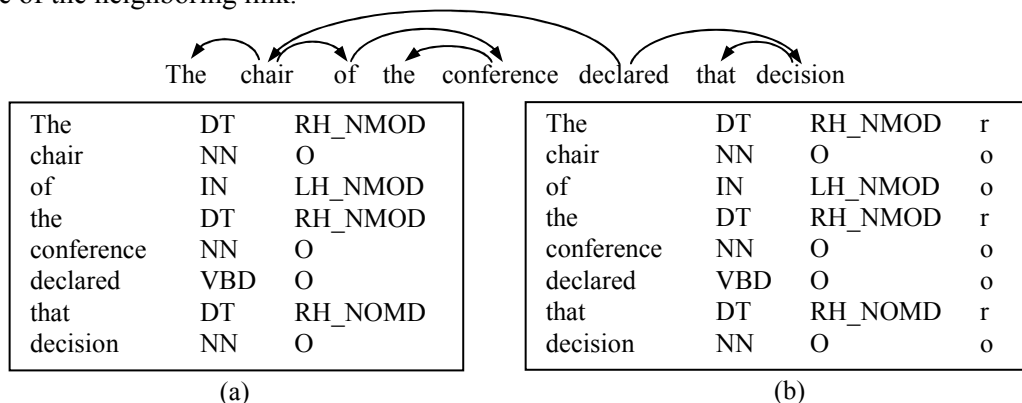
e of the neighboring link.

The chair of the conference declared that decision

| The | DT | RH_NMOD |
|---|---|---|
| chair | NN | O |
| of | IN | LH_NMOD |
| the | DT | RH_NMOD |
| conference | NN | O |
| declared | VBD | O |
| that | DT | RH_NOMD |
| decision | NN | O |

(a)

| The | DT | RH_NMOD | r |
|---|---|---|---|
| chair | NN | O | o |
| of | IN | LH_NMOD | o |
| the | DT | RH_NMOD | r |
| conference | NN | O | o |
| declared | VBD | O | o |
| that | DT | RH_NOMD | r |
| decision | NN | O | o |

(b)